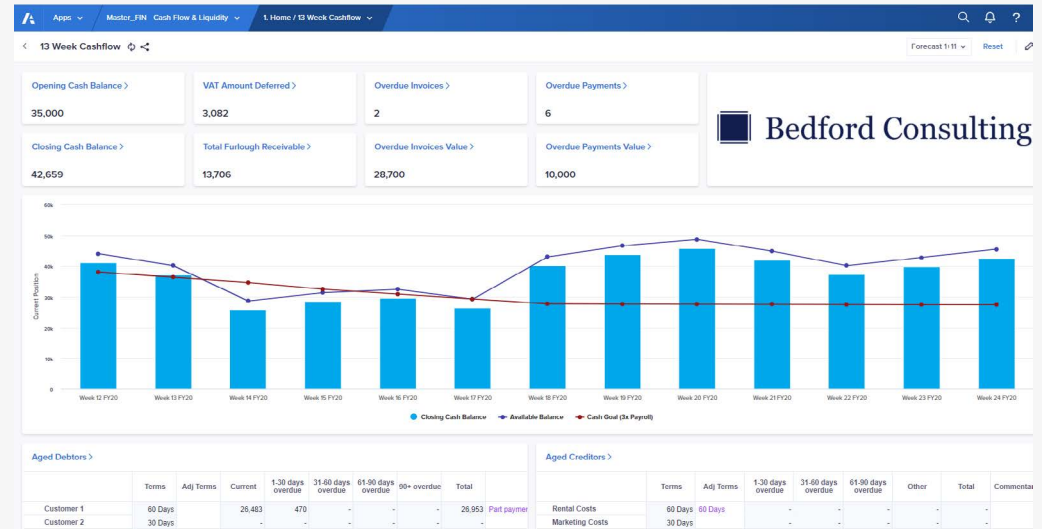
Apps Master_FIN Cash Flow & Liquidity 1. Home / 13 Week Cashflow

13 Week Cashflow

Forecast 1:11 Reset

Opening Cash Balance >
35,000

VAT Amount Deferred >
3,082

Overdue Invoices >
2

Overdue Payments >
6

Bedford Consulting

Closing Cash Balance >
42,659

Total Furlough Receivable >
13,706

Overdue Invoices Value >
28,700

Overdue Payments Value >
10,000

60k
50k
40k
30k
20k
10k
0

Current Position

Week 12 FY20
Week 13 FY20
Week 14 FY20
Week 15 FY20
Week 16 FY20
Week 17 FY20
Week 18 FY20
Week 19 FY20
Week 20 FY20
Week 21 FY20
Week 22 FY20
Week 23 FY20
Week 24 FY20

Closing Cash Balance
Available Balance
Cash Goal (3x Payroll)

Aged Debtors >

| | Terms | Adj Terms | Current | 1-30 days overdue | 31-60 days overdue | 61-90 days overdue | 90+ overdue | Total | |
|---|---|---|---|---|---|---|---|---|---|
| Customer 1 | 60 Days | | 26,483 | 470 | - | - | - | 26,953 | Part paymer |
| Customer 2 | 30 Days | | - | - | - | - | - | - | |

Aged Creditors >

| | Terms | Adj Terms | 1-30 days overdue | 31-60 days overdue | 61-90 days overdue | Other | Total | Commentar |
|---|---|---|---|---|---|---|---|---|
| Rental Costs | 60 Days | 60 Days | - | - | - | - | - | |
| Marketing Costs | 30 Days | | - | - | - | - | - | |